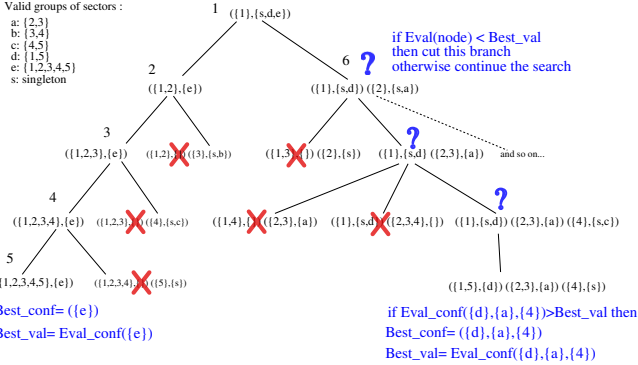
Valid groups of sectors :
a: {2,3}
b: {3,4}
c: {4,5}
d: {1,5}
e: {1,2,3,4,5}
s: singleton

1 ({1},{s,d,e})

if Eval(node) < Best_val
then cut this branch
otherwise continue the search

2 ({1,2},{e})

6 ({1},{s,d}) ({2},{s,a})

3 ({1,2,3},{e})

({1,2},{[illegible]}) ({3},{s,b})

({1,3},{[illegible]}) ({2},{s})

({1},{s,d}) ({2,3},{a})

and so on...

4 ({1,2,3,4},{e})

({1,2,3},{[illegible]}) ({4},{s,c})

({1,4},{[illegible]}) ({2,3},{a})

({1},{s,d}) ({2,3,4},{})

({1},{s,d}) ({2,3},{a}) ({4},{s,c})

5 ({1,2,3,4,5},{e})

({1,2,3,4},{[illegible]}) ({5},{s})

({1,5},{d}) ({2,3},{a}) ({4},{s})

Best_conf= ({e})
Best_val= Eval_conf({e})

if Eval_conf({d},{a},{4})>Best_val then
Best_conf= ({d},{a},{4})
Best_val= Eval_conf({d},{a},{4})